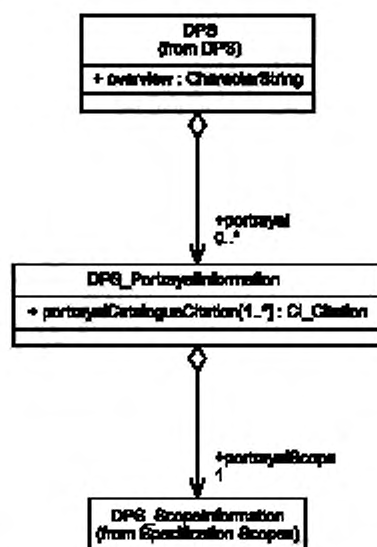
DPS
(from DPS)

+ overview : CharacterString

+portrayal
0..*

DPS_PortrayalInformation

+ portrayalCatalogueCitation[1..*] : CI_Citation

+portrayalScope
1

DPS_ScopeInformation
(from Specification Scopes)